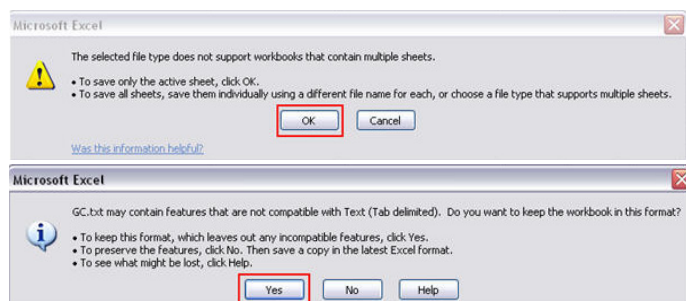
Microsoft Excel

The selected file type does not support workbooks that contain multiple sheets.

• To save only the active sheet, click OK.
• To save all sheets, save them individually using a different file name for each, or choose a file type that supports multiple sheets.

OK Cancel

Was this information helpful?

Microsoft Excel

GC.txt may contain features that are not compatible with Text (Tab delimited). Do you want to keep the workbook in this format?

• To keep this format, which leaves out any incompatible features, click Yes.
• To preserve the features, click No. Then save a copy in the latest Excel format.
• To see what might be lost, click Help.

Yes No Help